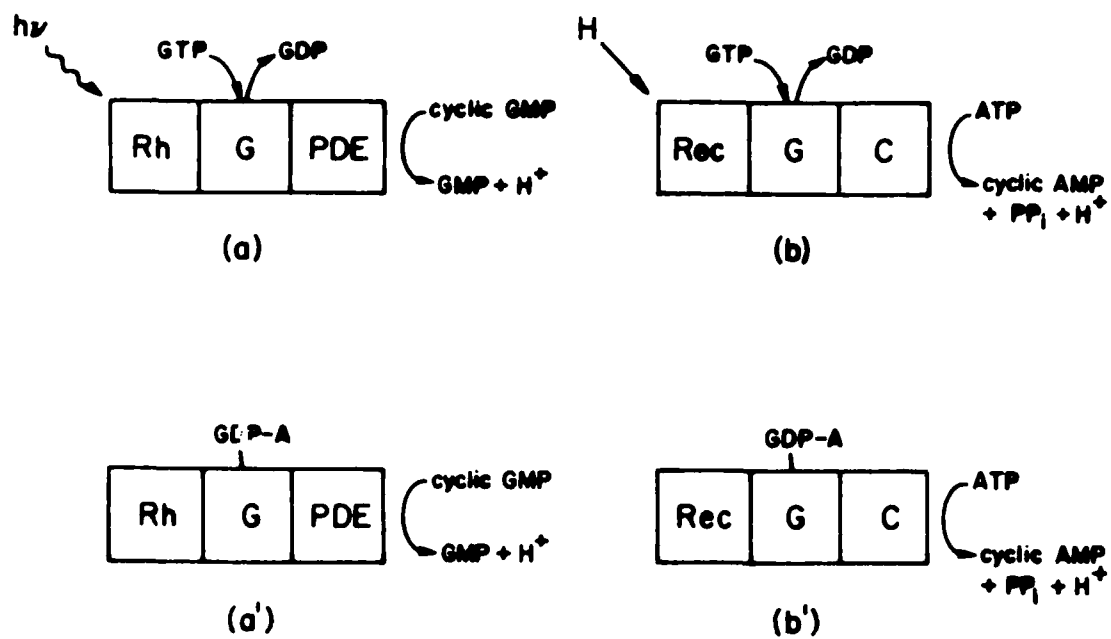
$h\nu$

GTP GDP

Rh G PDE

cyclic GMP

GMP + $H^+$

(a)

H

GTP GDP

Rec G C

ATP

cyclic AMP + $PP_i$ + $H^+$

(b)

GDP-A

Rh G PDE

cyclic GMP

GMP + $H^+$

(a')

GDP-A

Rec G C

ATP

cyclic AMP + $PP_i$ + $H^+$

(b')